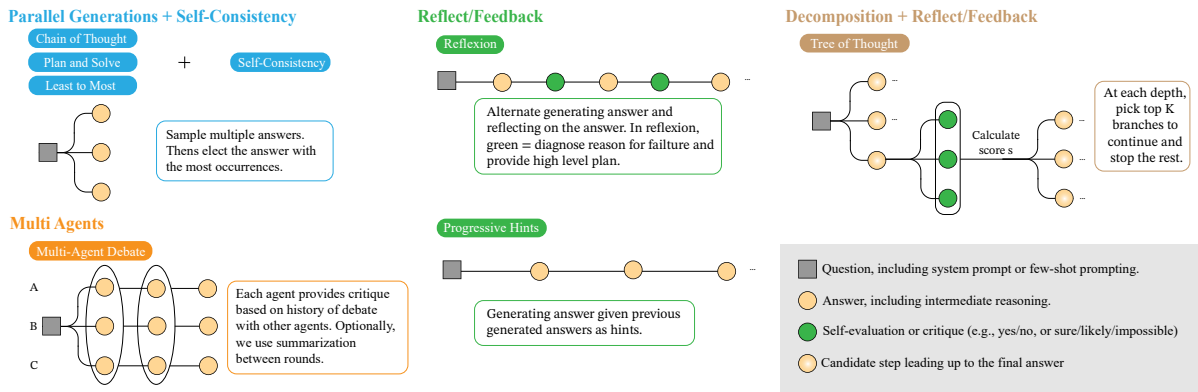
Parallel Generations + Self-Consistency

Chain of Thought

Plan and Solve

Least to Most

+

Self-Consistency

Sample multiple answers. Thens elect the answer with the most occurrences.

Reflect/Feedback

Reflexion

...

Alternate generating answer and reflecting on the answer. In reflexion, green = diagnose reason for failure and provide high level plan.

Decomposition + Reflect/Feedback

Tree of Thought

...

...

Calculate score s

...

...

...

...

At each depth, pick top K branches to continue and stop the rest.

Multi Agents

Multi-Agent Debate

A

B

C

Each agent provides critique based on history of debate with other agents. Optionally, we use summarization between rounds.

Progressive Hints

Generating answer given previous generated answers as hints.

Question, including system prompt or few-shot prompting.

Answer, including intermediate reasoning.

Self-evaluation or critique (e.g., yes/no, or sure/likely/impossible)

Candidate step leading up to the final answer